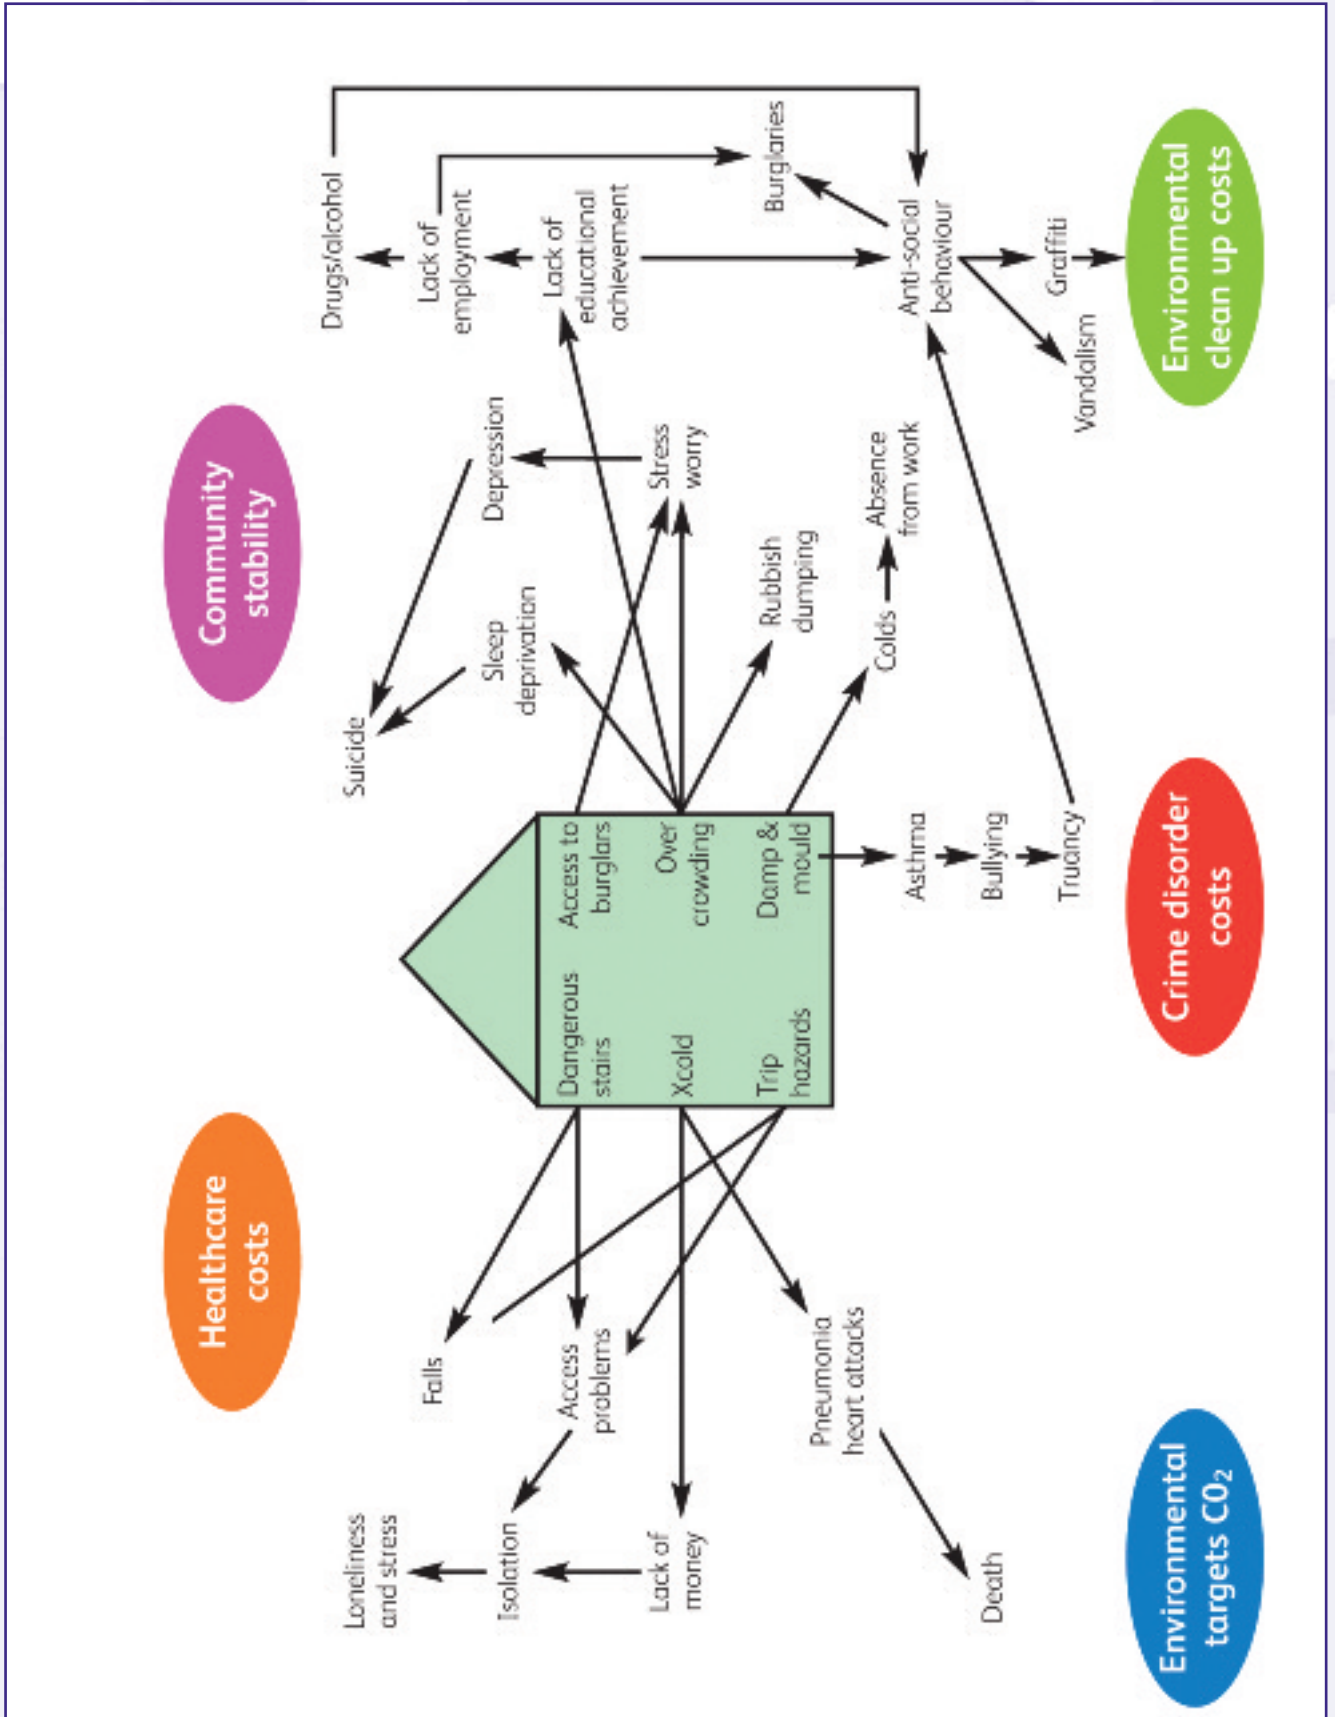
Drugs/alcohol

Lack of employment

Lack of educational achievement

Burglaries

Anti-social behaviour

Graffiti

Vandalism

Environmental clean up costs

Community stability

Depression

Stress worry

Sleep deprivation

Suicide

Rubbish dumping

Absence from work

Colds

Access to burglars

Over crowding

Damp & mould

Dangerous stairs

Xcold

Trip hazards

Asthma

Bullying

Truancy

Crime disorder costs

Healthcare costs

Falls

Access problems

Pneumonia heart attacks

Isolation

Loneliness and stress

Lack of money

Death

Environmental targets $CO_2$